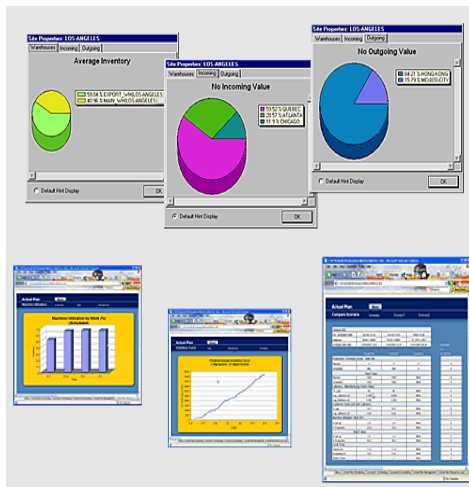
Site Properties: LOS-ANGELES
Warehouses | Incoming | Outgoing
Average Inventory
59.04 % EXPORT_WHLOS-ANGELES
40.96 % MAIN_WHLOS-ANGELES
Default Hint Display
OK

Site Properties: LOS-ANGELES
Warehouses | Incoming | Outgoing
No Incoming Value
59.52 % QUEBEC
28.57 % ATLANTA
11.9 % CHICAGO
Default Hint Display
OK

Site Properties: LOS-ANGELES
Warehouses | Incoming | Outgoing
No Outgoing Value
84.21 % HONG-KONG
15.79 % MEXICO CITY
Default Hint Display
OK

Actual Plan
Machine Utilization by Week (%) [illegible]

Actual Plan

Actual Plan
Compare Scenarios